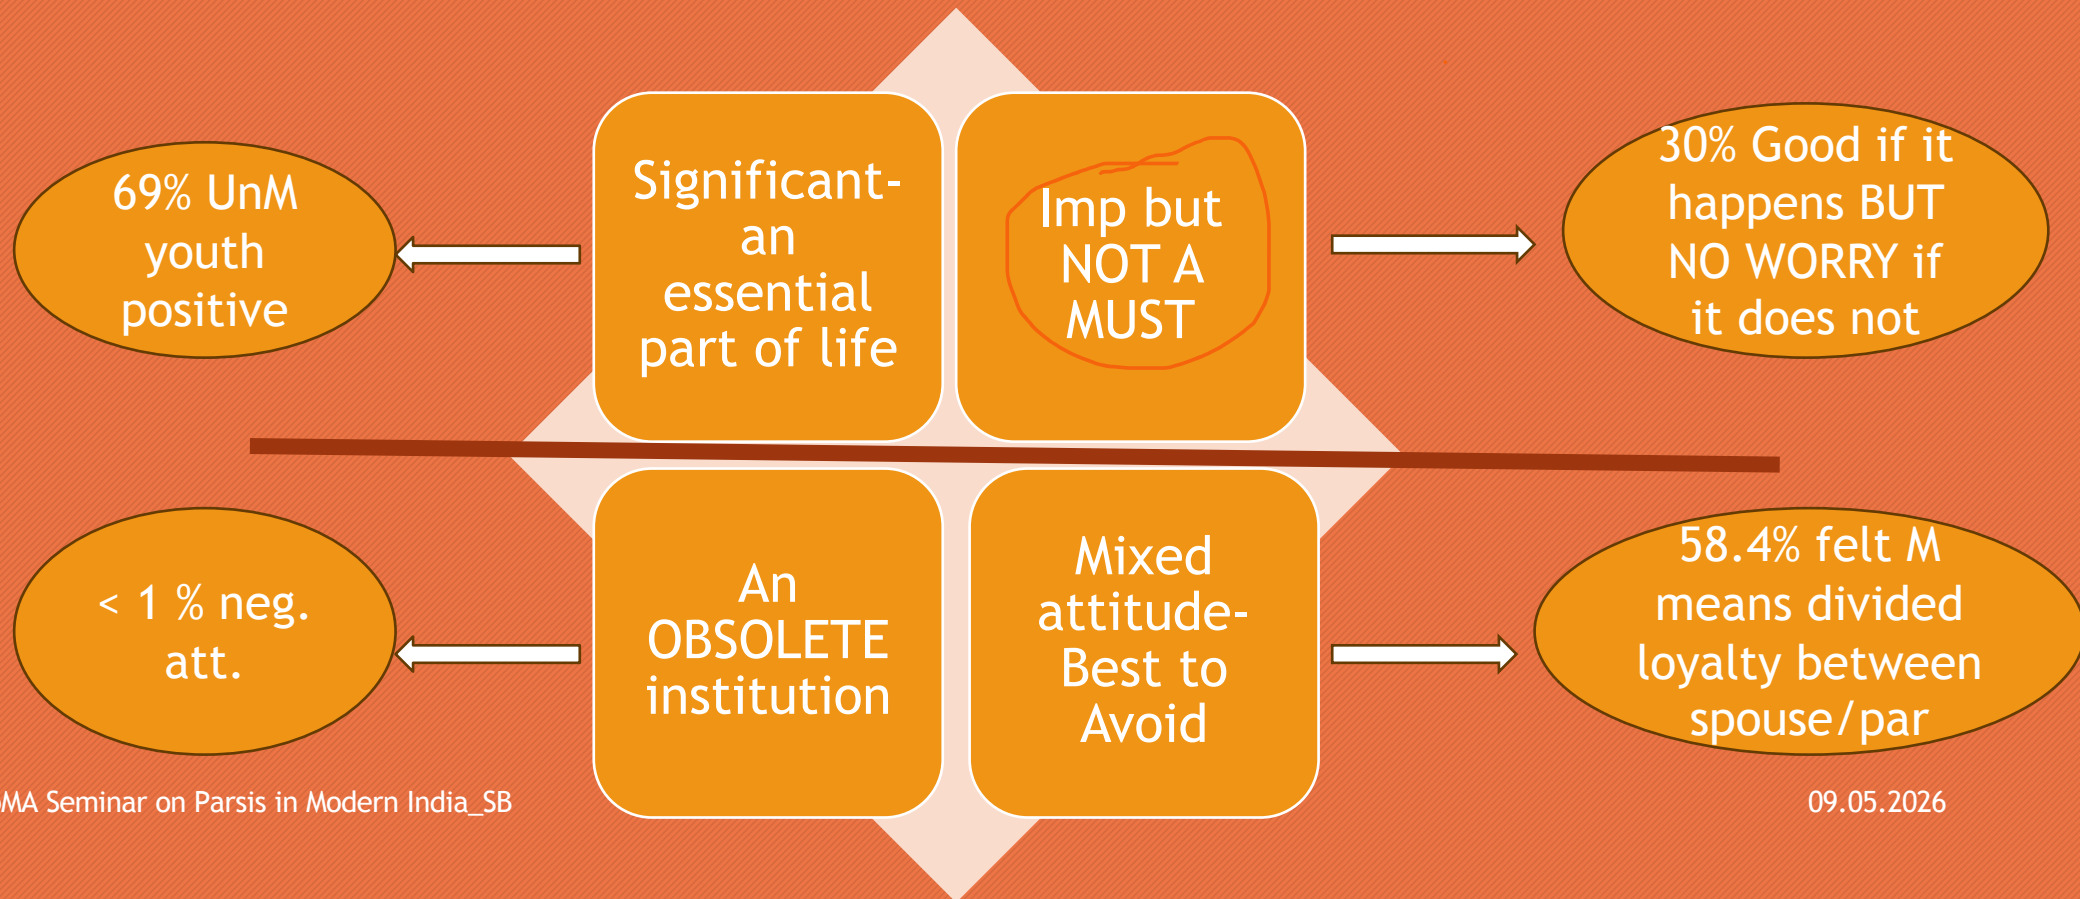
69% UnM youth positive

Significant- an essential part of life

Imp but NOT A MUST

30% Good if it happens BUT NO WORRY if it does not

< 1 % neg. att.

An OBSOLETE institution

Mixed attitude- Best to Avoid

58.4% felt M means divided loyalty between spouse/par

MA Seminar on Parsis in Modern India_SB

09.05.2026